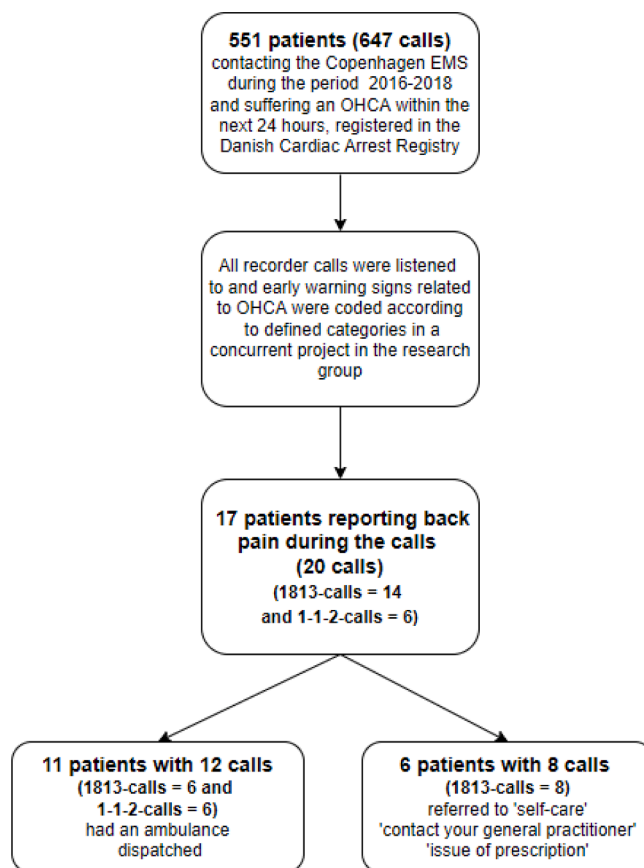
551 patients (647 calls) contacting the Copenhagen EMS during the period 2016-2018 and suffering an OHCA within the next 24 hours, registered in the Danish Cardiac Arrest Registry

All recorder calls were listened to and early warning signs related to OHCA were coded according to defined categories in a concurrent project in the research group

17 patients reporting back pain during the calls (20 calls) (1813-calls = 14 and 1-1-2-calls = 6)

11 patients with 12 calls (1813-calls = 6 and 1-1-2-calls = 6) had an ambulance dispatched

6 patients with 8 calls (1813-calls = 8) referred to 'self-care' 'contact your general practitioner' 'issue of prescription'